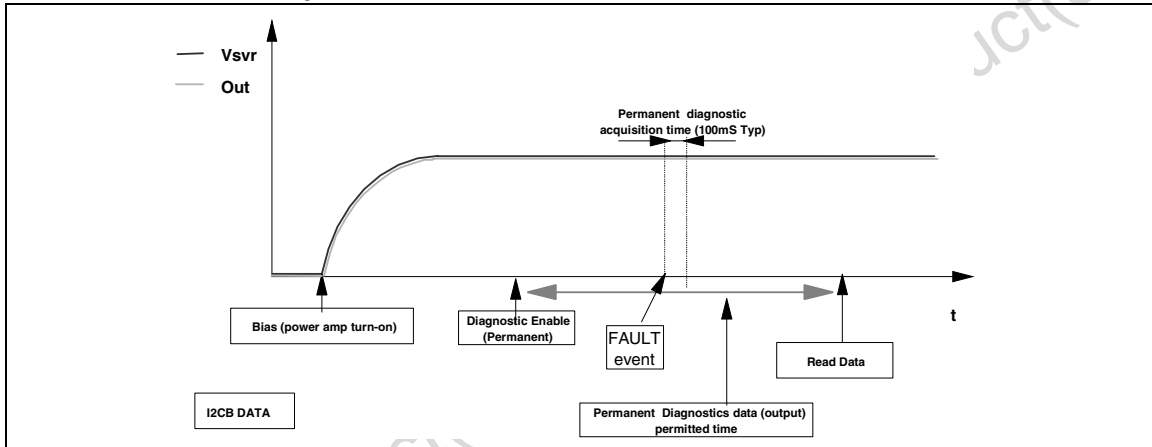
Vsvr
Out

Permanent diagnostic acquisition time (100mS Typ)

t

Bias (power amp turn-on)

Diagnostic Enable (Permanent)

FAULT event

Read Data

I2CB DATA

Permanent Diagnostics data (output) permitted time